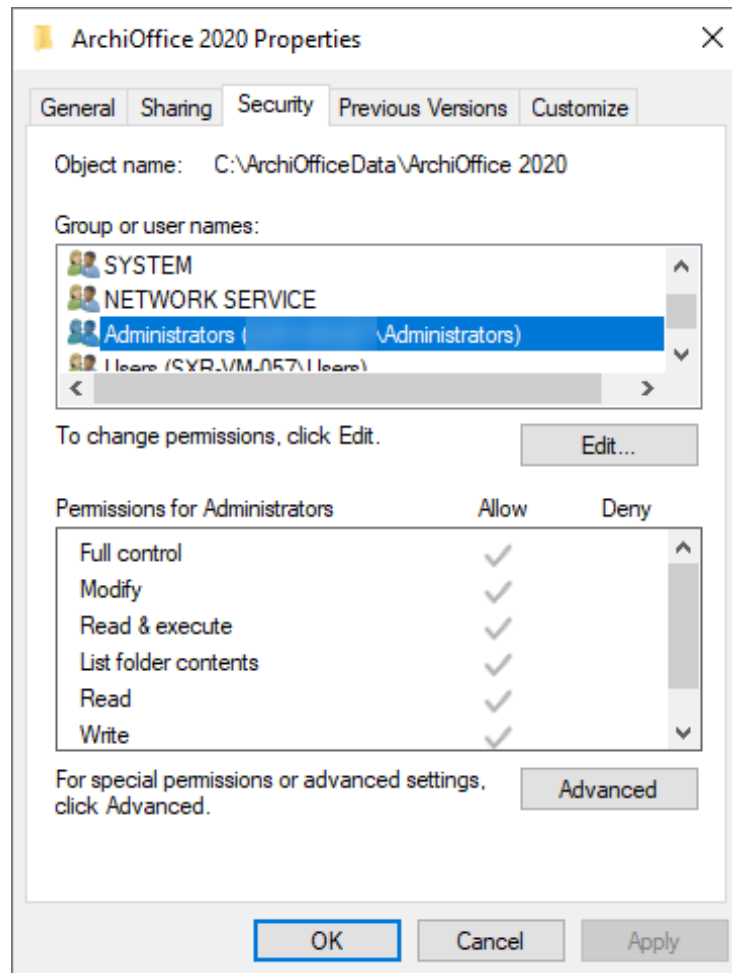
ArchiOffice 2020 Properties

General | Sharing | Security | Previous Versions | Customize

Object name: C:\ArchiOfficeData\ArchiOffice 2020

Group or user names:

SYSTEM
NETWORK SERVICE
Administrators ([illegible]\Administrators)
Users (SXR-VM-057\Users)

To change permissions, click Edit.

Edit...

| Permissions for Administrators | Allow | Deny |
|---|---|---|
| Full control | ✓ | |
| Modify | ✓ | |
| Read & execute | ✓ | |
| List folder contents | ✓ | |
| Read | ✓ | |
| Write | ✓ | |

For special permissions or advanced settings, click Advanced.

Advanced

OK Cancel Apply